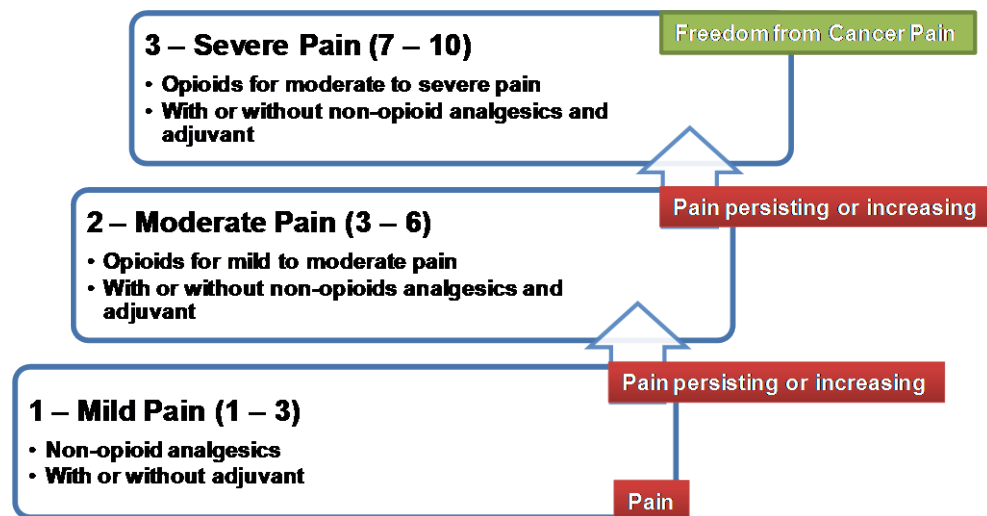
Freedom from Cancer Pain

3 – Severe Pain (7 – 10)

• Opioids for moderate to severe pain
• With or without non-opioid analgesics and adjuvant

Pain persisting or increasing

2 – Moderate Pain (3 – 6)

• Opioids for mild to moderate pain
• With or without non-opioids analgesics and adjuvant

Pain persisting or increasing

1 – Mild Pain (1 – 3)

• Non-opioid analgesics
• With or without adjuvant

Pain